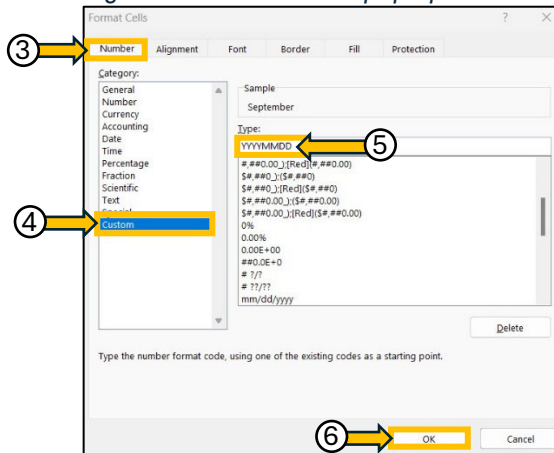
Format Cells

?

3

Number

Alignment

Font

Border

Fill

Protection

Category:

General
Number
Currency
Accounting
Date
Time
Percentage
Fraction
Scientific
Text
Special
Custom

4

Sample

September

Type:

YYYYMMDD

5

#,##0.00_);[Red](#,##0.00)
$#,##0_);($#,##0)
$#,##0_);[Red]($#,##0)
$#,##0.00_);($#,##0.00)
$#,##0.00_);[Red]($#,##0.00)
0%
0.00%
0.00E+00
##0.0E+0
# ?/?
# ??/??
mm/dd/yyyy

Delete

Type the number format code, using one of the existing codes as a starting point.

6

OK

Cancel